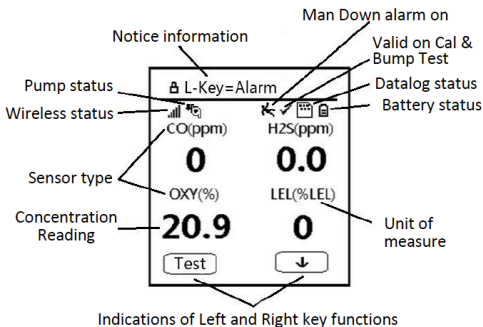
Man Down alarm on

Notice information

Valid on Cal & Bump Test

Pump status

L-Key=Alarm

Datalog status

Wireless status

Battery status

CO(ppm)

H2S(ppm)

0

0.0

Sensor type

OXY(%)

LEL(%LEL)

Concentration Reading

20.9

0

Unit of measure

Test

Indications of Left and Right key functions